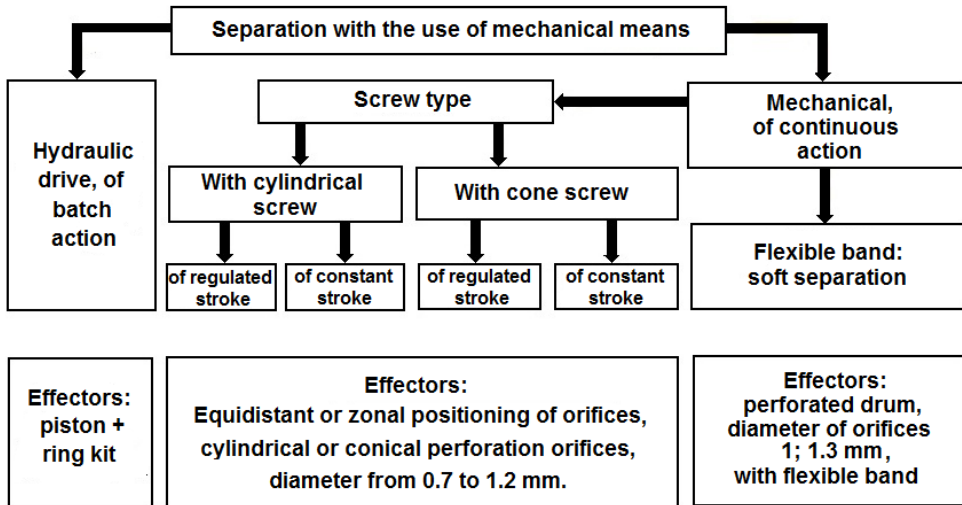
Separation with the use of mechanical means

Hydraulic drive, of batch action

Screw type

Mechanical, of continuous action

With cylindrical screw

With cone screw

of regulated stroke

of constant stroke

of regulated stroke

of constant stroke

Flexible band: soft separation

Effectors: piston + ring kit

Effectors:
Equidistant or zonal positioning of orifices, cylindrical or conical perforation orifices, diameter from 0.7 to 1.2 mm.

Effectors:
perforated drum, diameter of orifices 1; 1.3 mm, with flexible band